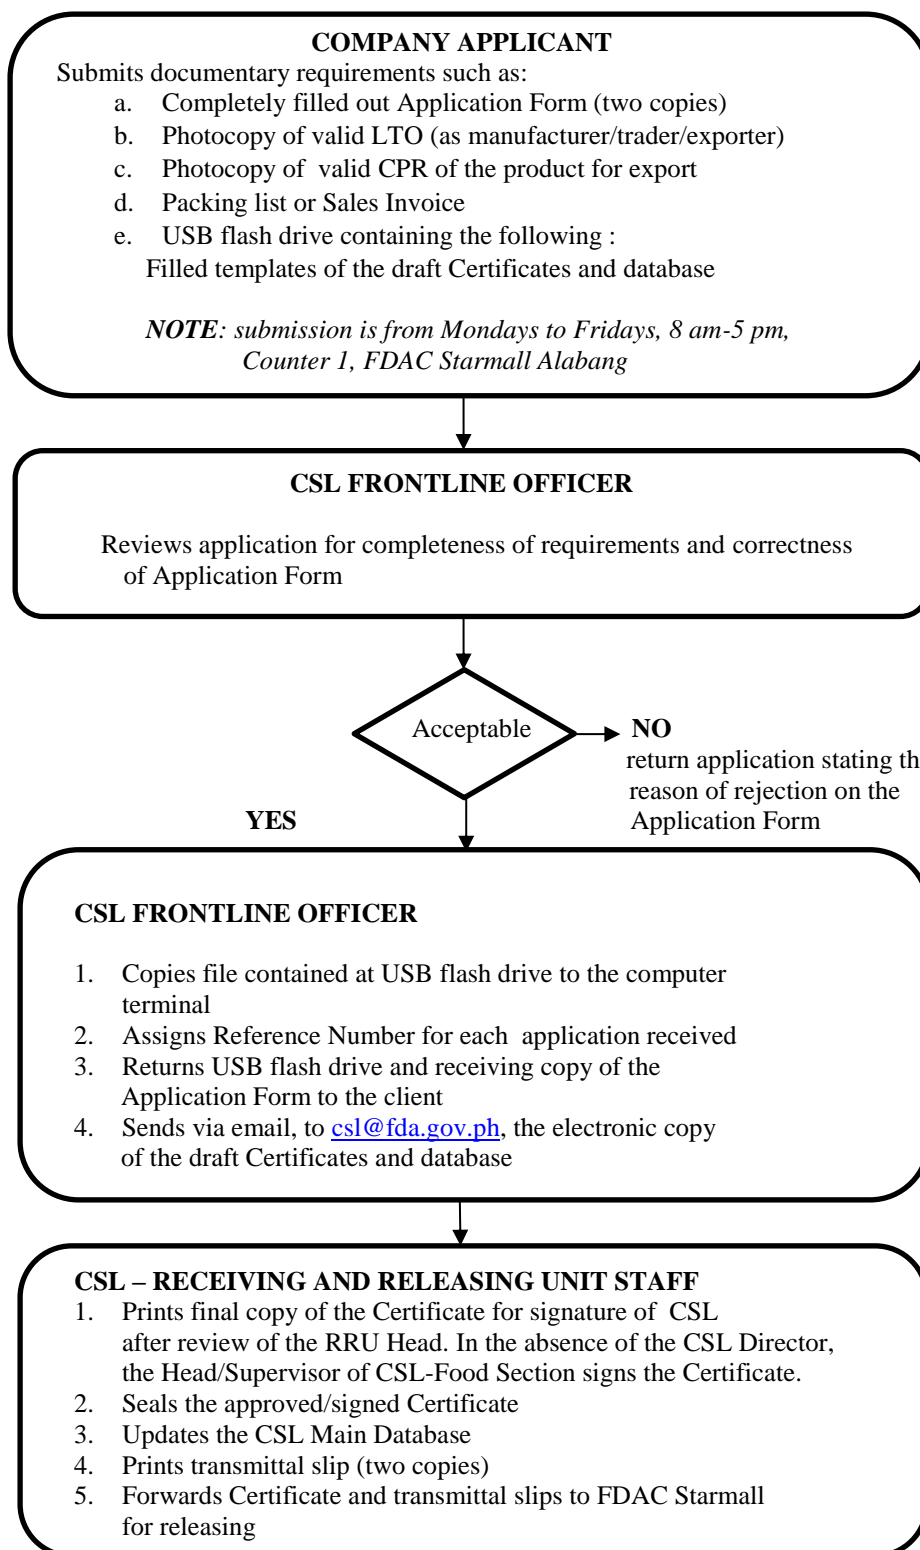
**COMPANY APPLICANT**

Submits documentary requirements such as:

a. Completely filled out Application Form (two copies)
b. Photocopy of valid LTO (as manufacturer/trader/exporter)
c. Photocopy of valid CPR of the product for export
d. Packing list or Sales Invoice
e. USB flash drive containing the following :
Filled templates of the draft Certificates and database

***NOTE**: submission is from Mondays to Fridays, 8 am-5 pm, Counter 1, FDAC Starmall Alabang*

**CSL FRONTLINE OFFICER**

Reviews application for completeness of requirements and correctness of Application Form

Acceptable

**NO**
return application stating th
reason of rejection on the Application Form

**YES**

**CSL FRONTLINE OFFICER**

1. Copies file contained at USB flash drive to the computer terminal
2. Assigns Reference Number for each application received
3. Returns USB flash drive and receiving copy of the Application Form to the client
4. Sends via email, to csl@fda.gov.ph, the electronic copy of the draft Certificates and database

**CSL – RECEIVING AND RELEASING UNIT STAFF**

1. Prints final copy of the Certificate for signature of CSL after review of the RRU Head. In the absence of the CSL Director, the Head/Supervisor of CSL-Food Section signs the Certificate.
2. Seals the approved/signed Certificate
3. Updates the CSL Main Database
4. Prints transmittal slip (two copies)
5. Forwards Certificate and transmittal slips to FDAC Starmall for releasing